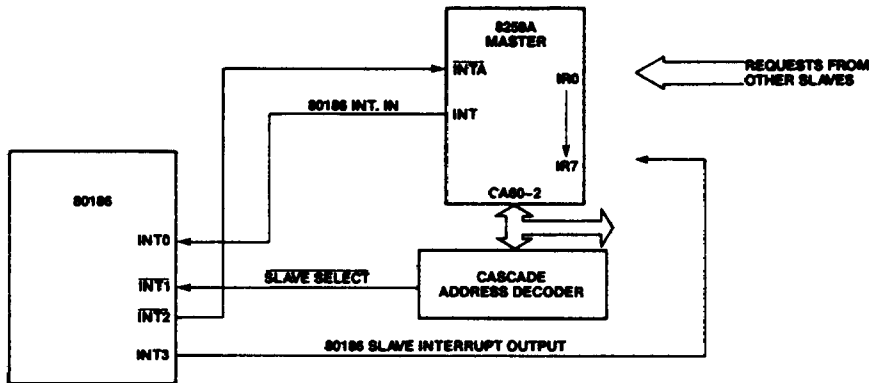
8259A
MASTER

$\overline{INTA}$

INT

IR0

IR7

CAS0–2

REQUESTS FROM
OTHER SLAVES

80186 INT. IN

80186

INT0

$\overline{INT1}$

$\overline{INT2}$

INT3

$\overline{SLAVE\ SELECT}$

CASCADE
ADDRESS DECODER

80186 SLAVE INTERRUPT OUTPUT